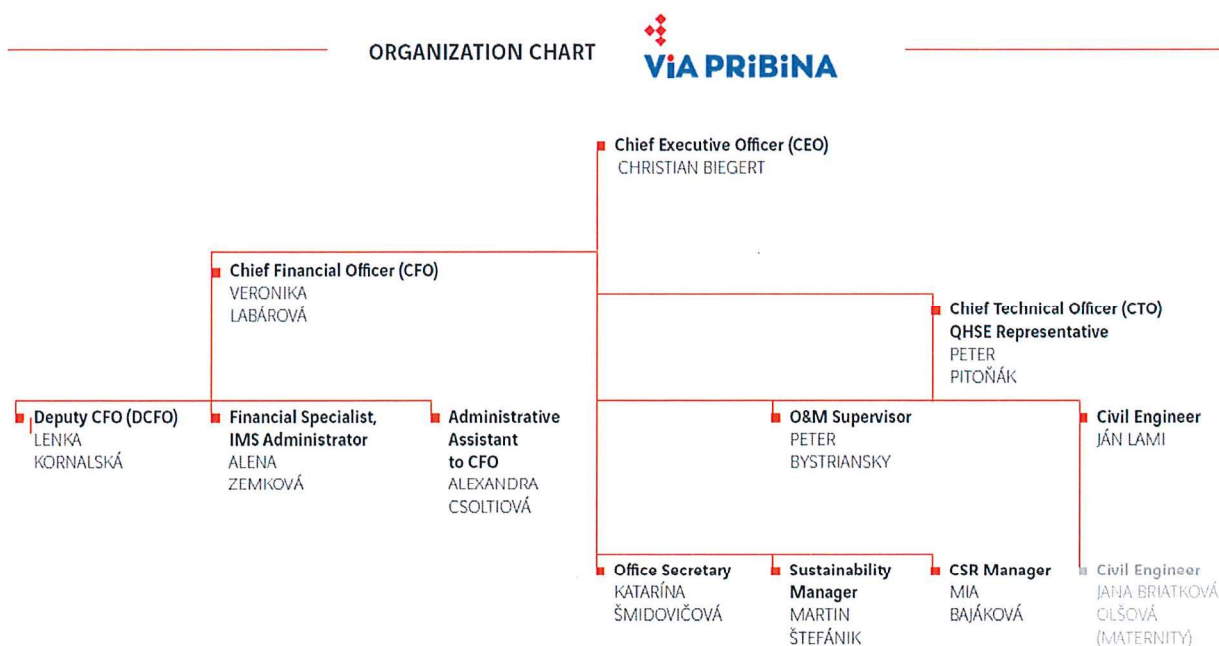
ORGANIZATION CHART

ViA PRiBiNA

Chief Executive Officer (CEO)
CHRISTIAN BIEGERT

Chief Financial Officer (CFO)
VERONIKA LABÁROVÁ

Chief Technical Officer (CTO)
QHSE Representative
PETER PITOŇÁK

Deputy CFO (DCFO)
LENKA KORNALSKÁ

Financial Specialist, IMS Administrator
ALENA ZEMKOVÁ

Administrative Assistant to CFO
ALEXANDRA CSOLTIOVÁ

O&M Supervisor
PETER BYSTRIANSKY

Civil Engineer
JÁN LAMI

Office Secretary
KATARÍNA ŠMIDOVIČOVÁ

Sustainability Manager
MARTIN ŠTEFÁNIK

CSR Manager
MIA BAJÁKOVÁ

Civil Engineer
JANA BRIATKOVÁ OLŠOVÁ (MATERNITY)